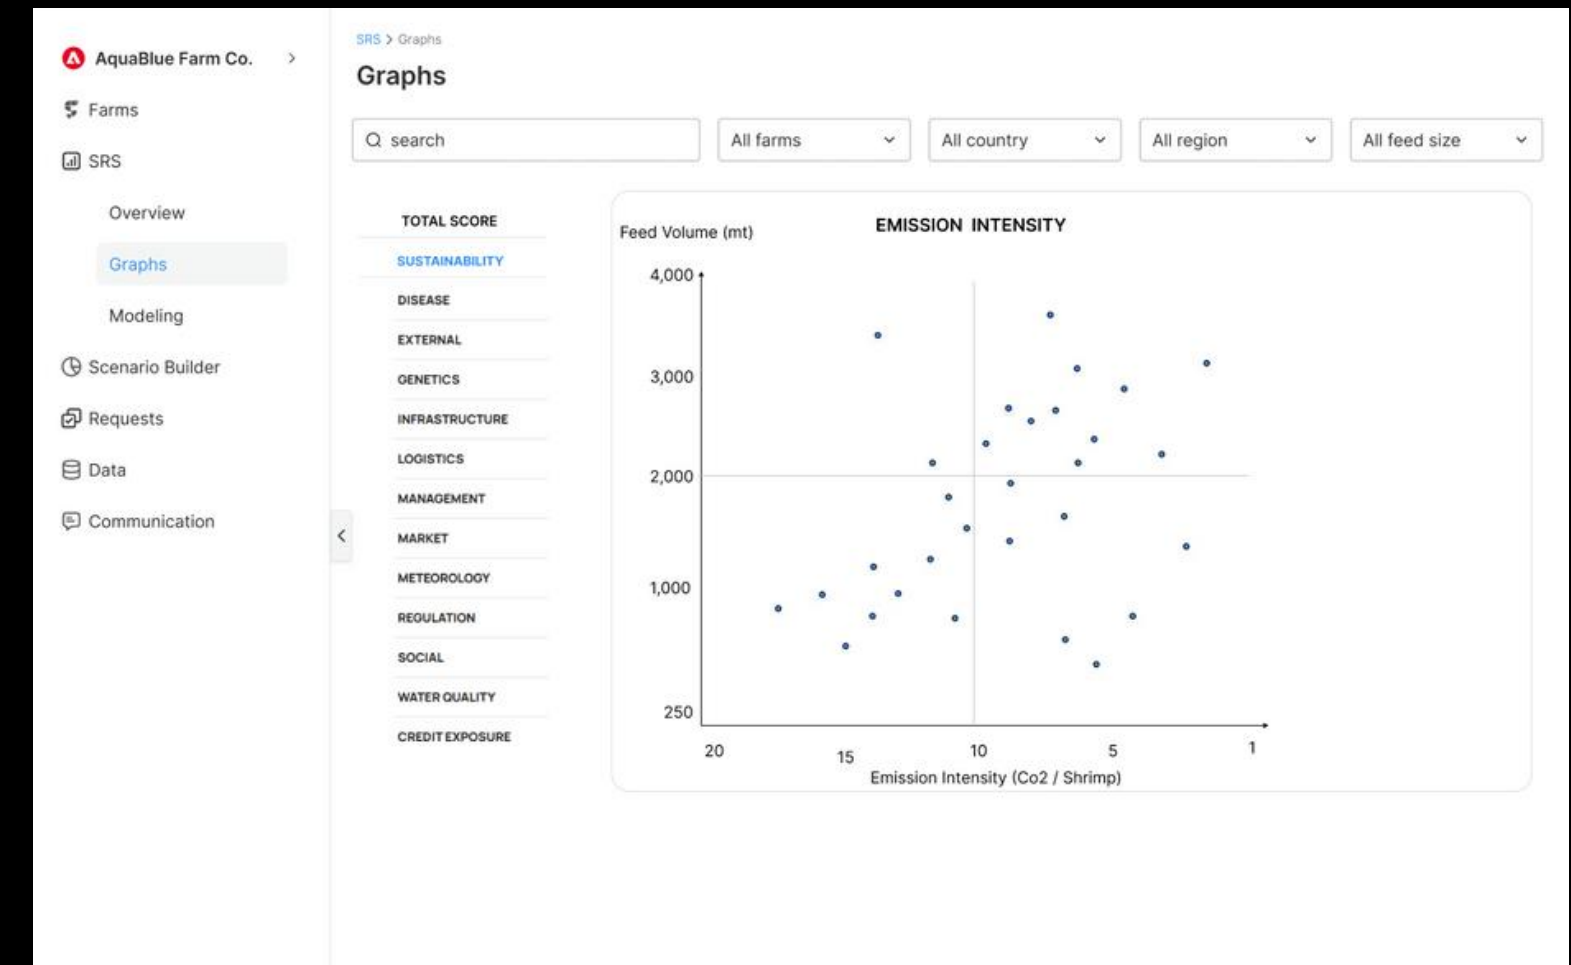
AquaBlue Farm Co.

Farms

SRS

Overview

Graphs

Modeling

Scenario Builder

Requests

Data

Communication

SRS > Graphs

Graphs

search

All farms

All country

All region

All feed size

TOTAL SCORE
SUSTAINABILITY
DISEASE
EXTERNAL
GENETICS
INFRASTRUCTURE
LOGISTICS
MANAGEMENT
MARKET
METEOROLOGY
REGULATION
SOCIAL
WATER QUALITY
CREDIT EXPOSURE

Feed Volume (mt)

EMISSION INTENSITY

4,000
3,000
2,000
1,000
250

20
15
10
5
1

Emission Intensity (Co2 / Shrimp)